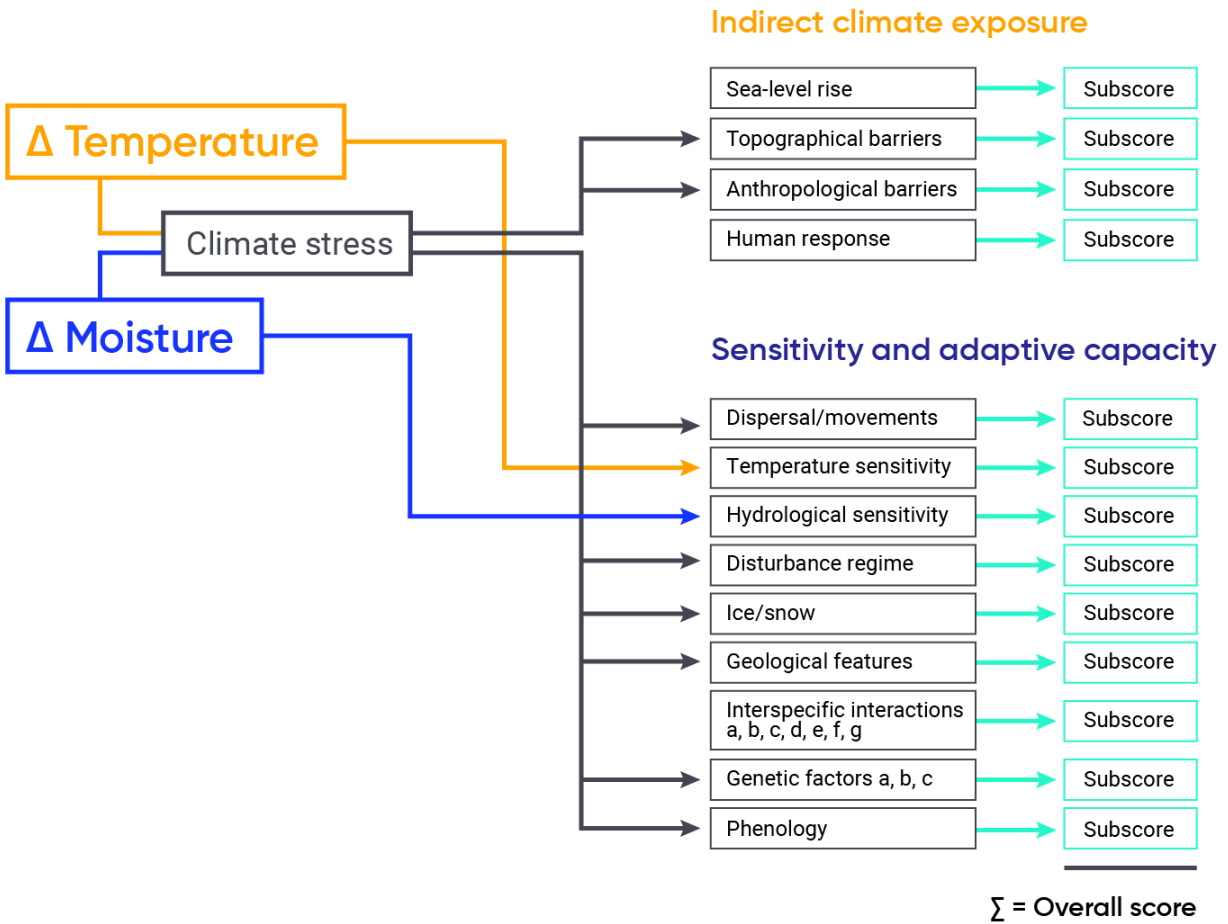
Δ Temperature

Climate stress

Δ Moisture

Indirect climate exposure

Sea-level rise
Subscore

Topographical barriers
Subscore

Anthropological barriers
Subscore

Human response
Subscore

Sensitivity and adaptive capacity

Dispersal/movements
Subscore

Temperature sensitivity
Subscore

Hydrological sensitivity
Subscore

Disturbance regime
Subscore

Ice/snow
Subscore

Geological features
Subscore

Interspecific interactions a, b, c, d, e, f, g
Subscore

Genetic factors a, b, c
Subscore

Phenology
Subscore

$\sum$ = Overall score